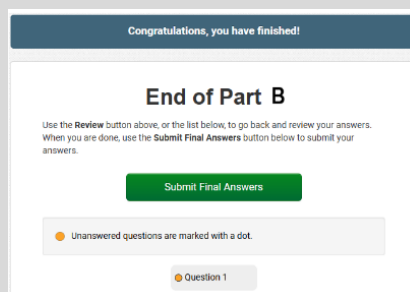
Congratulations, you have finished!

End of Part B

Use the **Review** button above, or the list below, to go back and review your answers. When you are done, use the **Submit Final Answers** button below to submit your answers.

Submit Final Answers

Unanswered questions are marked with a dot.

Question 1